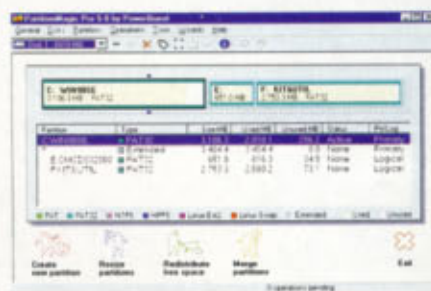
PartitionMagic Pro 5.0 by PowerQuest

General Disk Partition Operations Tools Wizards Help

C: WIN98SE
3748.2MB FAT32

E:
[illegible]

F: RTSUTIL
2749.9MB FAT32

| Partition | Type | Size MB | Used MB | Unused MB | Status | Pri/Log |
|---|---|---|---|---|---|---|
| C:WIN98SE | FAT32 | 3,748.2 | 2,858.1 | 890.1 | Active | Primary |
| | Extended | 3,464.4 | 2,858.4 | 6.0 | None | Primary |
| E:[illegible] | FAT32 | 651.6 | 616.0 | 35.6 | None | Logical |
| F:RTSUTIL | FAT32 | 2,793.3 | 2,000.2 | 73.1 | None | Logical |

FAT FAT32 NTFS HPFS Linux Ext2 Linux Swap Extended Used Unused

Create new partition

Resize partitions

Redistribute free space

Merge partitions

Exit

0 operations pending